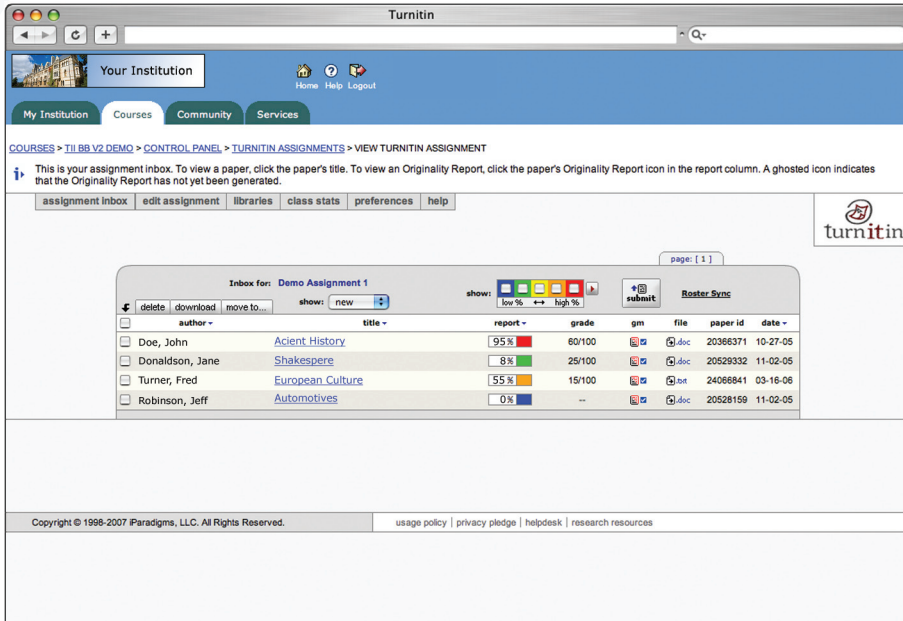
Turnitin

Your Institution

Home Help Logout

My Institution Courses Community Services

COURSES > TII BB V2 DEMO > CONTROL PANEL > TURNITIN ASSIGNMENTS > VIEW TURNITIN ASSIGNMENT

This is your assignment inbox. To view a paper, click the paper's title. To view an Originality Report, click the paper's Originality Report icon in the report column. A ghosted icon indicates that the Originality Report has not yet been generated.

assignment inbox | edit assignment | libraries | class stats | preferences | help

turnitin

page: [ 1 ]

Inbox for: Demo Assignment 1

show: new

show: low % ↔ high %

submit

Roster Sync

delete | download | move to...

| | author | title | report | grade | gm | file | paper id | date |
|---|---|---|---|---|---|---|---|---|
| | Doe, John | Acient History | 95% | 60/100 | | .doc | 20366371 | 10-27-05 |
| | Donaldson, Jane | Shakespere | 8% | 25/100 | | .doc | 20529332 | 11-02-05 |
| | Turner, Fred | European Culture | 55% | 15/100 | | .txt | 24066841 | 03-16-06 |
| | Robinson, Jeff | Automotives | 0% | -- | | .doc | 20528159 | 11-02-05 |

Copyright © 1998-2007 iParadigms, LLC. All Rights Reserved.

usage policy | privacy pledge | helpdesk | research resources